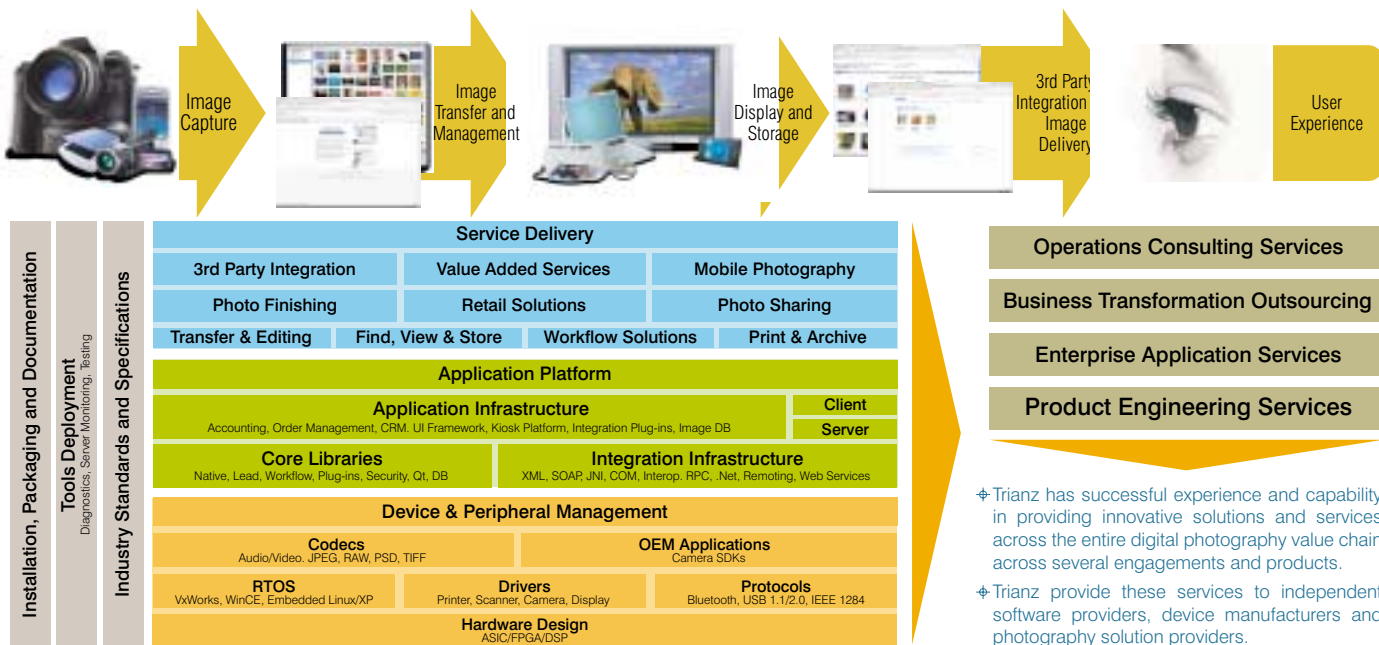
Image Capture

Image Transfer and Management

Image Display and Storage

3rd Party Integration Image Delivery

User Experience

Installation, Packaging and Documentation

Tools Deployment
Diagnostics, Server Monitoring, Testing

Industry Standards and Specifications

Service Delivery

| 3rd Party Integration | Value Added Services | Mobile Photography |
|---|---|---|
| Photo Finishing | Retail Solutions | Photo Sharing |

Transfer & Editing | Find, View & Store | Workflow Solutions | Print & Archive

Application Platform

Application Infrastructure
Accounting, Order Management, CRM. UI Framework, Kiosk Platform, Integration Plug-ins, Image DB

Client

Server

Core Libraries
Native, Lead, Workflow, Plug-ins, Security, Qt, DB

Integration Infrastructure
XML, SOAP, JNI, COM, Interop. RPC, .Net, Remoting, Web Services

Device & Peripheral Management

Codecs
Audio/Video. JPEG, RAW, PSD, TIFF

OEM Applications
Camera SDKs

RTOS
VxWorks, WinCE, Embedded Linux/XP

Drivers
Printer, Scanner, Camera, Display

Protocols
Bluetooth, USB 1.1/2.0, IEEE 1284

Hardware Design
ASIC/FPGA/DSP

Operations Consulting Services

Business Transformation Outsourcing

Enterprise Application Services

Product Engineering Services

Trianz has successful experience and capability in providing innovative solutions and services across the entire digital photography value chain across several engagements and products.

Trianz provide these services to independent software providers, device manufacturers and photography solution providers.